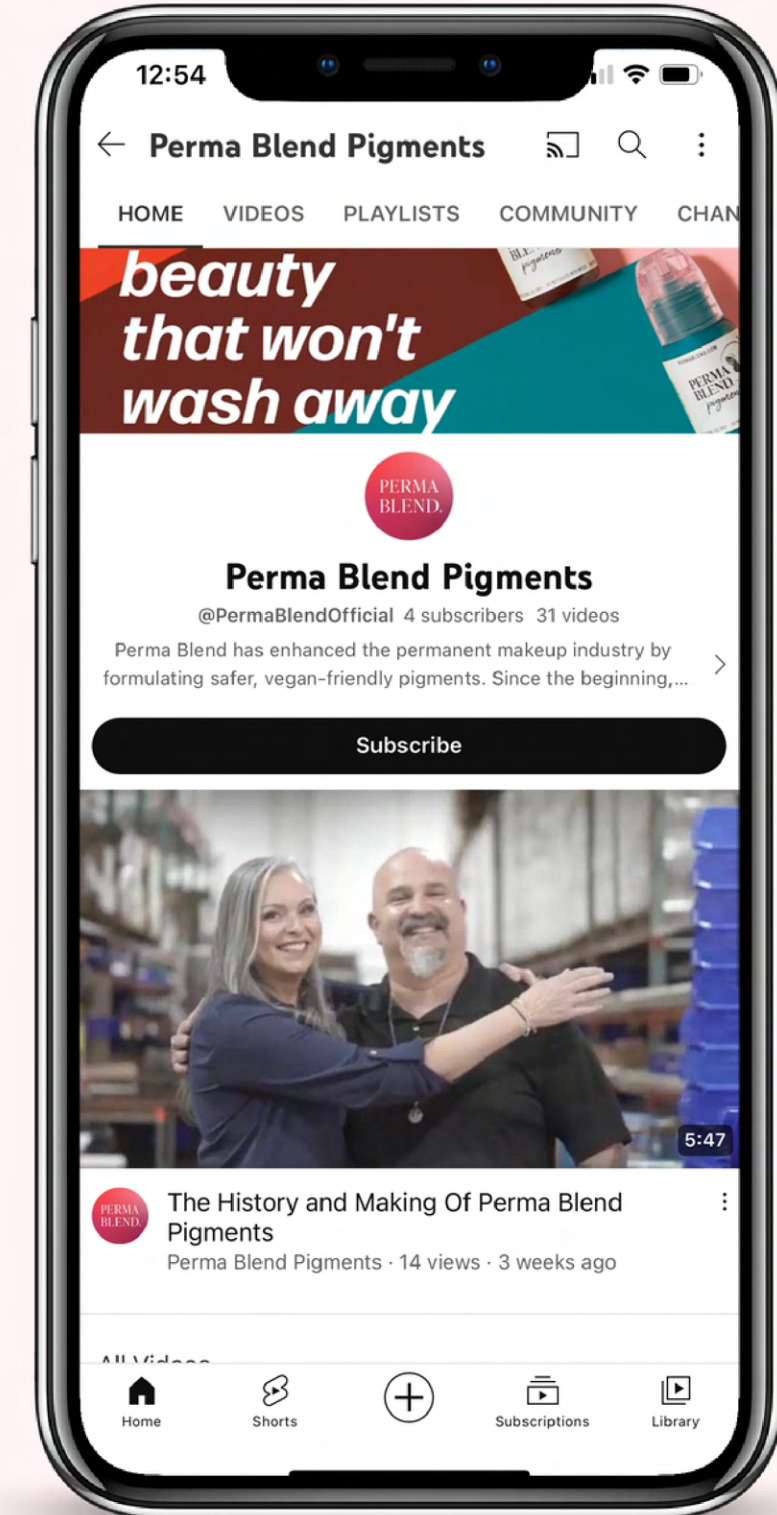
12:54

Perma Blend Pigments

HOME VIDEOS PLAYLISTS COMMUNITY CHAN

beauty that won't wash away

PERMA BLEND

PERMA BLEND

PERMA BLEND.

Perma Blend Pigments

@PermaBlendOfficial 4 subscribers 31 videos

Perma Blend has enhanced the permanent makeup industry by formulating safer, vegan-friendly pigments. Since the beginning,...

Subscribe

5:47

PERMA BLEND.

The History and Making Of Perma Blend Pigments

Perma Blend Pigments · 14 views · 3 weeks ago

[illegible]

Home Shorts Subscriptions Library